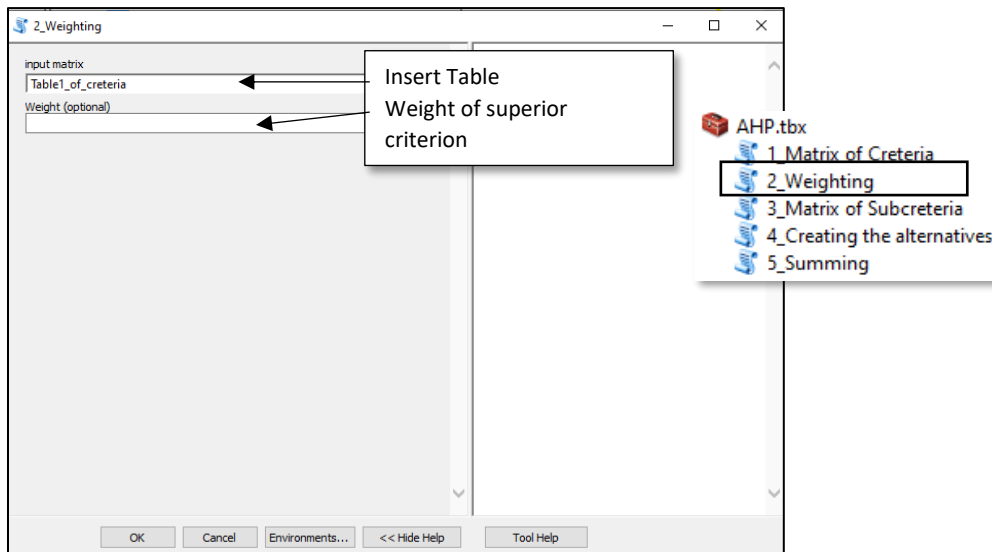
2_Weighting

input matrix
Table1_of_creteria

Weight (optional)

Insert Table
Weight of superior criterion

AHP.tbx
1_Matrix of Creteria
2_Weighting
3_Matrix of Subcreteria
4_Creating the alternatives
5_Summing

OK
Cancel
Environments...
<< Hide Help
Tool Help